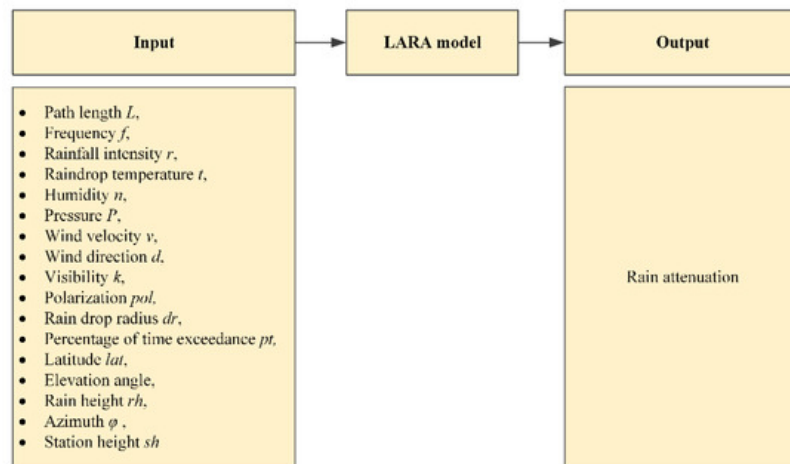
Input

LARA model

Output

- Path length $L$,
- Frequency $f$,
- Rainfall intensity $r$,
- Raindrop temperature $t$,
- Humidity $n$,
- Pressure $P$,
- Wind velocity $v$,
- Wind direction $d$,
- Visibility $k$,
- Polarization $pol$,
- Rain drop radius $dr$,
- Percentage of time exceedance $pt$,
- Latitude $lat$,
- Elevation angle,
- Rain height $rh$,
- Azimuth $\varphi$ ,
- Station height $sh$

Rain attenuation